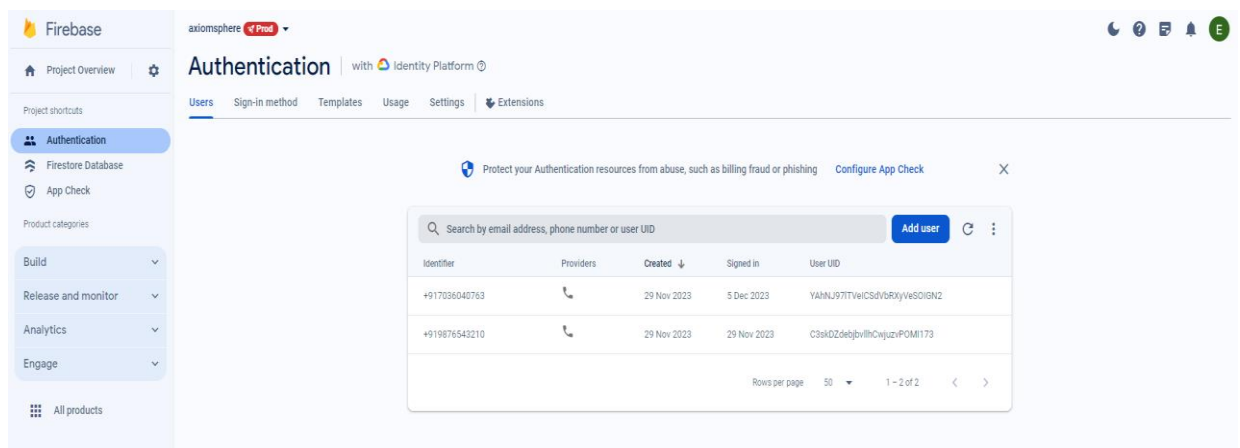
Firebase

Project Overview

Project shortcuts

Authentication

Firestore Database

App Check

Product categories

Build

Release and monitor

Analytics

Engage

All products

axiomsphere Prod

E

Authentication with Identity Platform

Users Sign-in method Templates Usage Settings Extensions

Protect your Authentication resources from abuse, such as billing fraud or phishing Configure App Check

Search by email address, phone number or user UID

Add user

| Identifier | Providers | Created | Signed in | User UID |
|---|---|---|---|---|
| +917036040763 | | 29 Nov 2023 | 5 Dec 2023 | YAhNJ97lTVeICSdVbRXyVeSOIGN2 |
| +919876543210 | | 29 Nov 2023 | 29 Nov 2023 | C3skDZdebjbvllhCwjuzvPOMI173 |

Rows per page 50 1 – 2 of 2